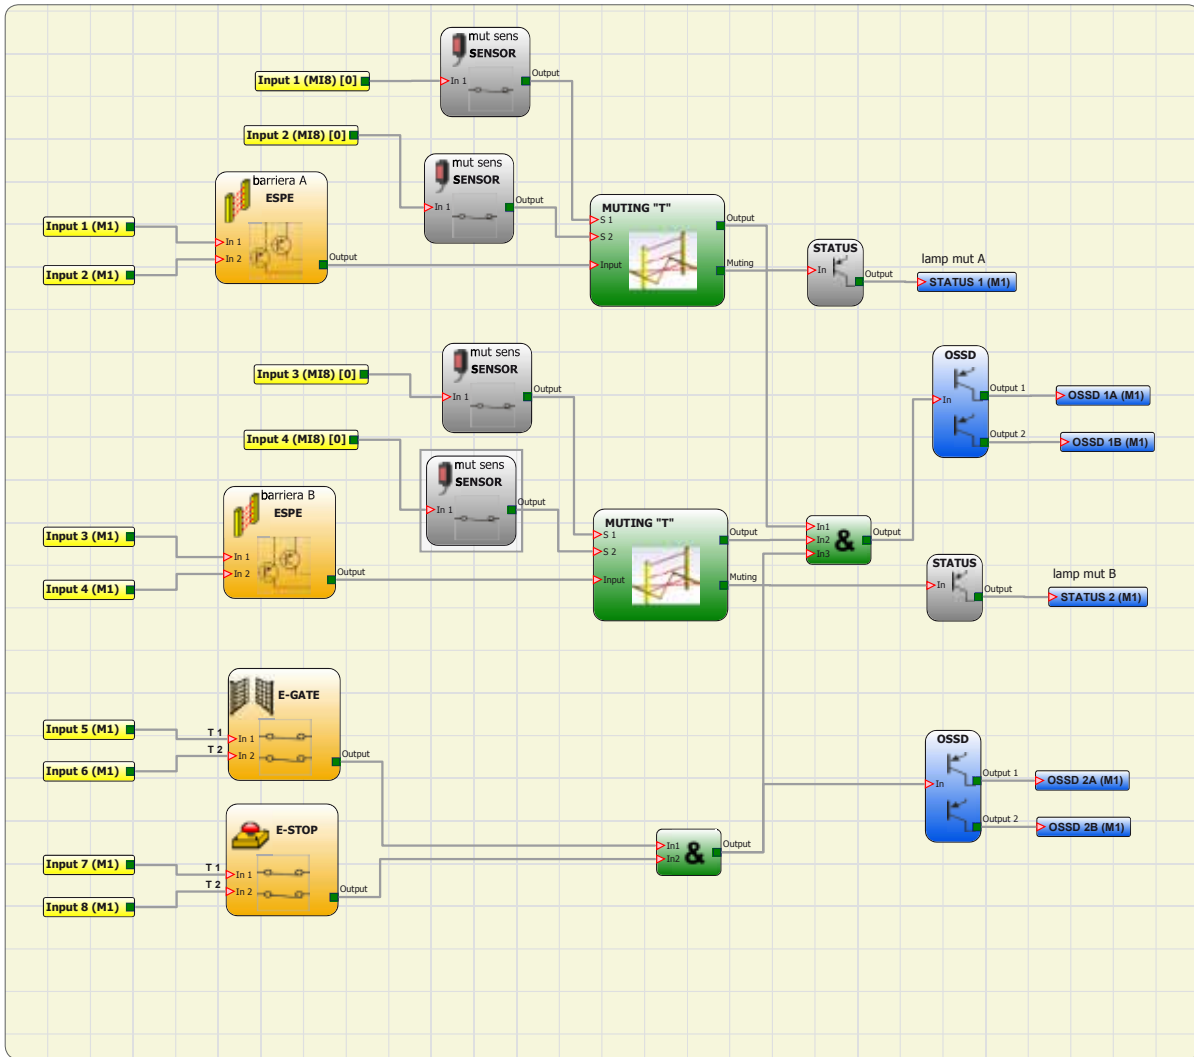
mut sens
SENSOR
Input 1 (MI8) [0]
In 1
Output

Input 2 (MI8) [0]
mut sens
SENSOR
In 1
Output

barriera A
ESPE
Input 1 (M1)
In 1
Input 2 (M1)
In 2
Output

MUTING "T"
S 1
S 2
Input
Output
Muting

STATUS
In
Output
lamp mut A
STATUS 1 (M1)

Input 3 (MI8) [0]
mut sens
SENSOR
In 1
Output

OSSD
In
Output 1
Output 2
OSSD 1A (M1)
OSSD 1B (M1)

Input 4 (MI8) [0]
mut sens
SENSOR
In 1
Output

barriera B
ESPE
Input 3 (M1)
In 1
Input 4 (M1)
In 2
Output

MUTING "T"
S 1
S 2
Input
Output
Muting

In1
In2
In3
&
Output

STATUS
In
Output
lamp mut B
STATUS 2 (M1)

E-GATE
Input 5 (M1)
T 1
In 1
T 2
Input 6 (M1)
In 2
Output

OSSD
In
Output 1
Output 2
OSSD 2A (M1)
OSSD 2B (M1)

E-STOP
Input 7 (M1)
T 1
In 1
T 2
Input 8 (M1)
In 2
Output

In1
In2
&
Output